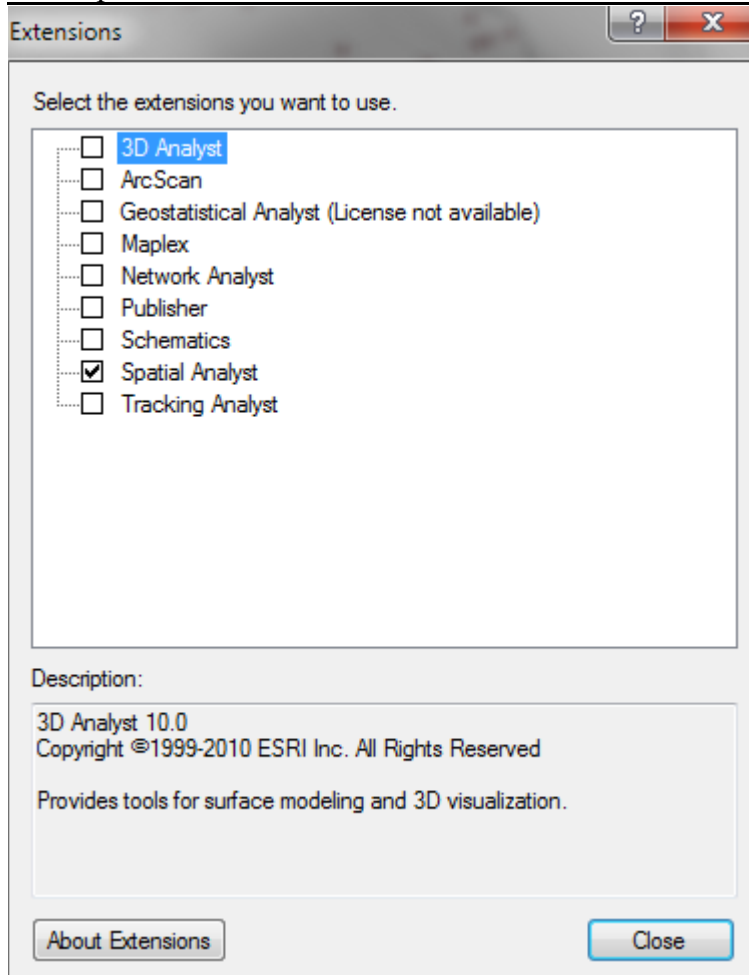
Extensions

?

X

Select the extensions you want to use.

3D Analyst
ArcScan
Geostatistical Analyst (License not available)
Maplex
Network Analyst
Publisher
Schematics
Spatial Analyst
Tracking Analyst

Description:

3D Analyst 10.0
Copyright ©1999-2010 ESRI Inc. All Rights Reserved

Provides tools for surface modeling and 3D visualization.

About Extensions

Close